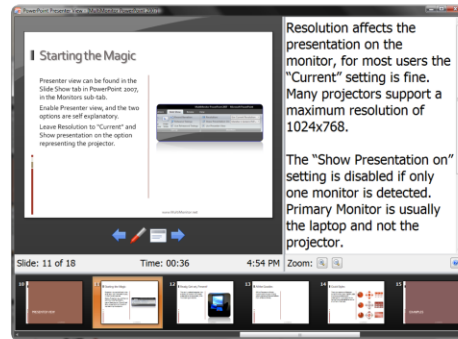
Starting the Magic

Presenter view can be found in the Slide Show tab in PowerPoint 2007, in the Monitors sub-tab.

Enable Presenter view, and the two options are self explanatory.

Leave Resolution to "Current" and Show presentation on the option representing the projector.

Resolution affects the presentation on the monitor, for most users the "Current" setting is fine. Many projectors support a maximum resolution of 1024x768.

The "Show Presentation on" setting is disabled if only one monitor is detected. Primary Monitor is usually the laptop and not the projector.

Slide: 11 of 18
Time: 00:36
4:54 PM
Zoom:

10
11 Starting the Magic
12
13
14
15